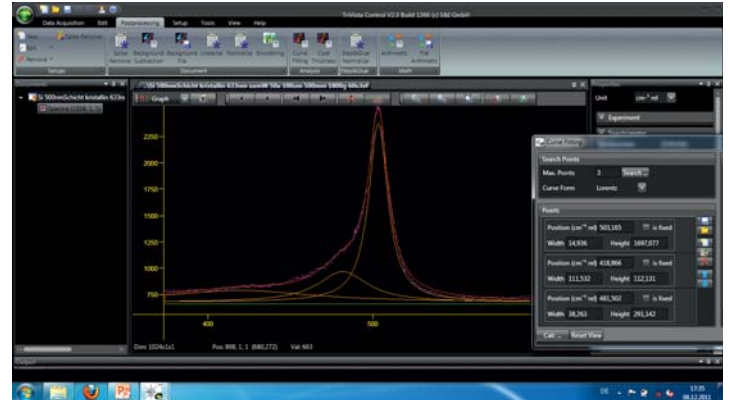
TriVista Control V2.0 Build 1390 (c) S&I GmbH

Data Acquisition Edit Postprocessing Setup Tools View Help

Spike Removal Background Subtraction Background Fit Linearize Normalize Smoothing Curve Fitting Coat Thickness Stepslicer Normalize Arithmetic Fit Arithmetic

Setup Document Analysis Stepslicer Math

Si 500nmSchicht kristallin 633nm

Graph

2250
2000
1750
1500
1250
1000
750

400
500

Dim: 1024x1x1 Pos: 898, 1, 1 (680,272) Val: 663

Unit cm⁻¹ rel

Experiment

Curve Fitting

Search Points

Max. Points 3 Search

Curve Form Lorentz

Points

Position (cm⁻¹ rel) 503,165 is fixed
Width 14,936 Height 1897,877

Position (cm⁻¹ rel) 418,966 is fixed
Width 111,532 Height 112,131

Position (cm⁻¹ rel) 481,502 is fixed
Width 38,263 Height 291,142

Calc Reset View

17:35
08.12.2011